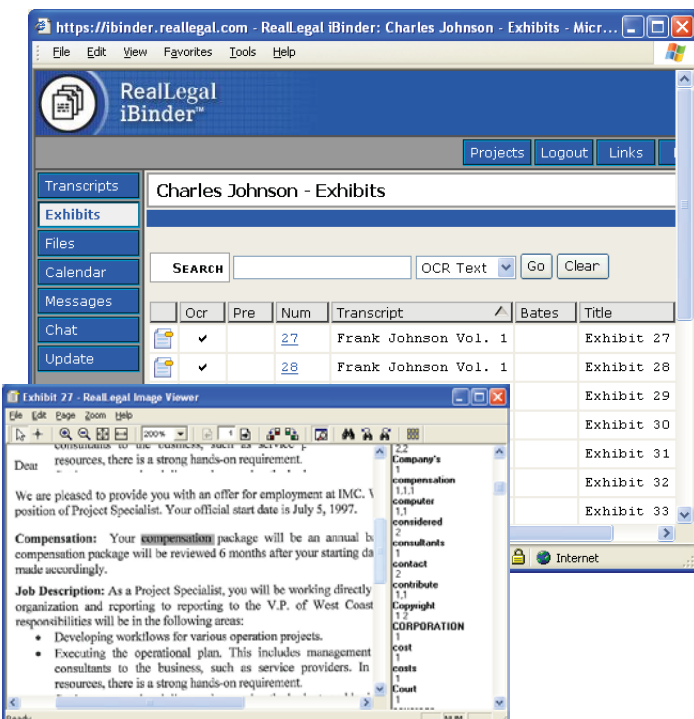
https://ibinder.reallegal.com - RealLegal iBinder: Charles Johnson - Exhibits - Micr...

File Edit View Favorites Tools Help

RealLegal iBinder™

Projects Logout Links

Transcripts
Exhibits
Files
Calendar
Messages
Chat
Update

Charles Johnson - Exhibits

SEARCH OCR Text Go Clear

| | Ocr | Pre | Num | Transcript | Bates | Title |
|---|---|---|---|---|---|---|
| | ✔ | | 27 | Frank Johnson Vol. 1 | | Exhibit 27 |
| | ✔ | | 28 | Frank Johnson Vol. 1 | | Exhibit 28 |
| | | | | | | Exhibit 29 |
| | | | | | | Exhibit 30 |
| | | | | | | Exhibit 31 |
| | | | | | | Exhibit 32 |
| | | | | | | Exhibit 33 |

Internet

Exhibit 27 - RealLegal Image Viewer

File Edit Page Zoom Help

200% 1

Dear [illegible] resources, there is a strong hands-on requirement.

We are pleased to provide you with an offer for employment at IMC. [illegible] position of Project Specialist. Your official start date is July 5, 1997.

Compensation: Your compensation package will be an annual b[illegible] compensation package will be reviewed 6 months after your starting da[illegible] made accordingly.

Job Description: As a Project Specialist, you will be working directly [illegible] organization and reporting to reporting to the V.P. of West Coast responsibilities will be in the following areas:
• Developing workflows for various operation projects.
• Executing the operational plan. This includes management consultants to the business, such as service providers. In resources, there is a strong hands-on requirement.

2,2
company's
1
compensation
1,1,1
computer
1,1
considered
2
consultants
1
contact
2
contribute
1,1
Copyright
1,2
CORPORATION
1
cost
1
costs
1
Court
1